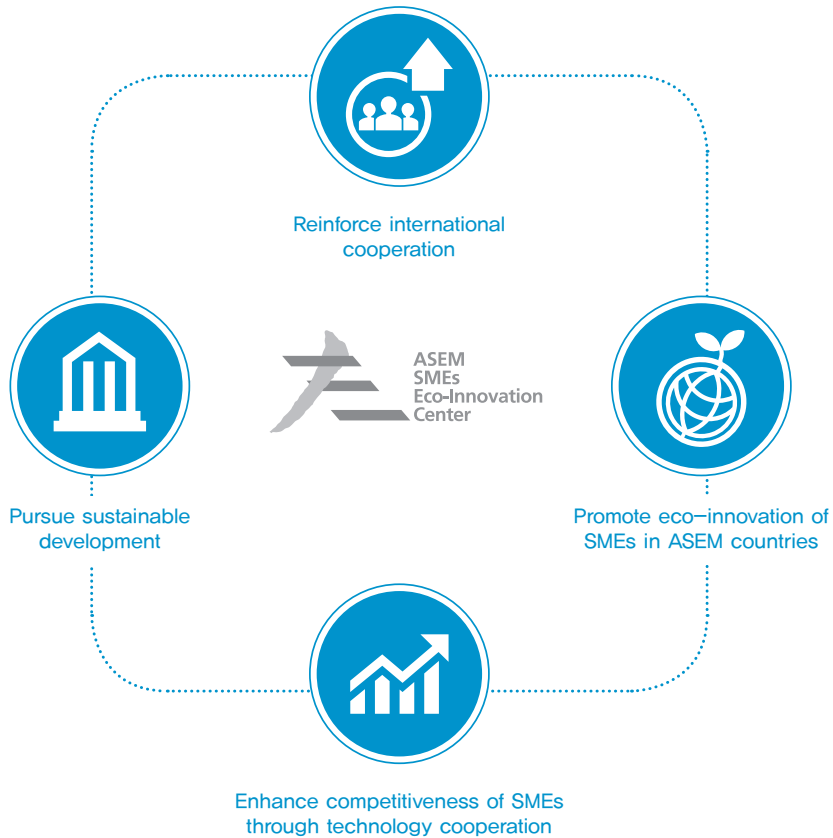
Reinforce international cooperation

ASEM SMEs Eco-Innovation Center

Pursue sustainable development

Promote eco-innovation of SMEs in ASEM countries

Enhance competitiveness of SMEs through technology cooperation